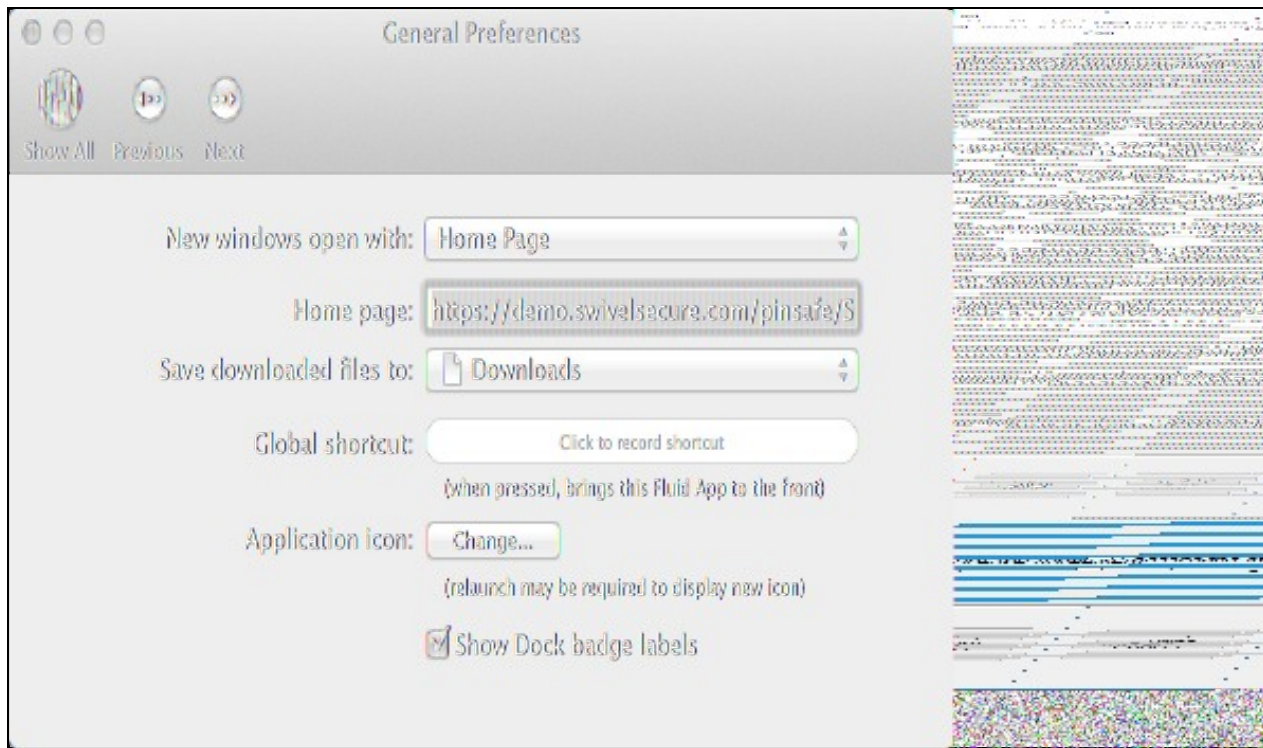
General Preferences

Show All Previous Next

New windows open with: Home Page

Home page: https://demo.swivelsecure.com/pinsafe/S

Save downloaded files to: Downloads

Global shortcut: Click to record shortcut

(when pressed, brings this Fluid App to the front)

Application icon: Change...

(relaunch may be required to display new icon)

Show Dock badge labels